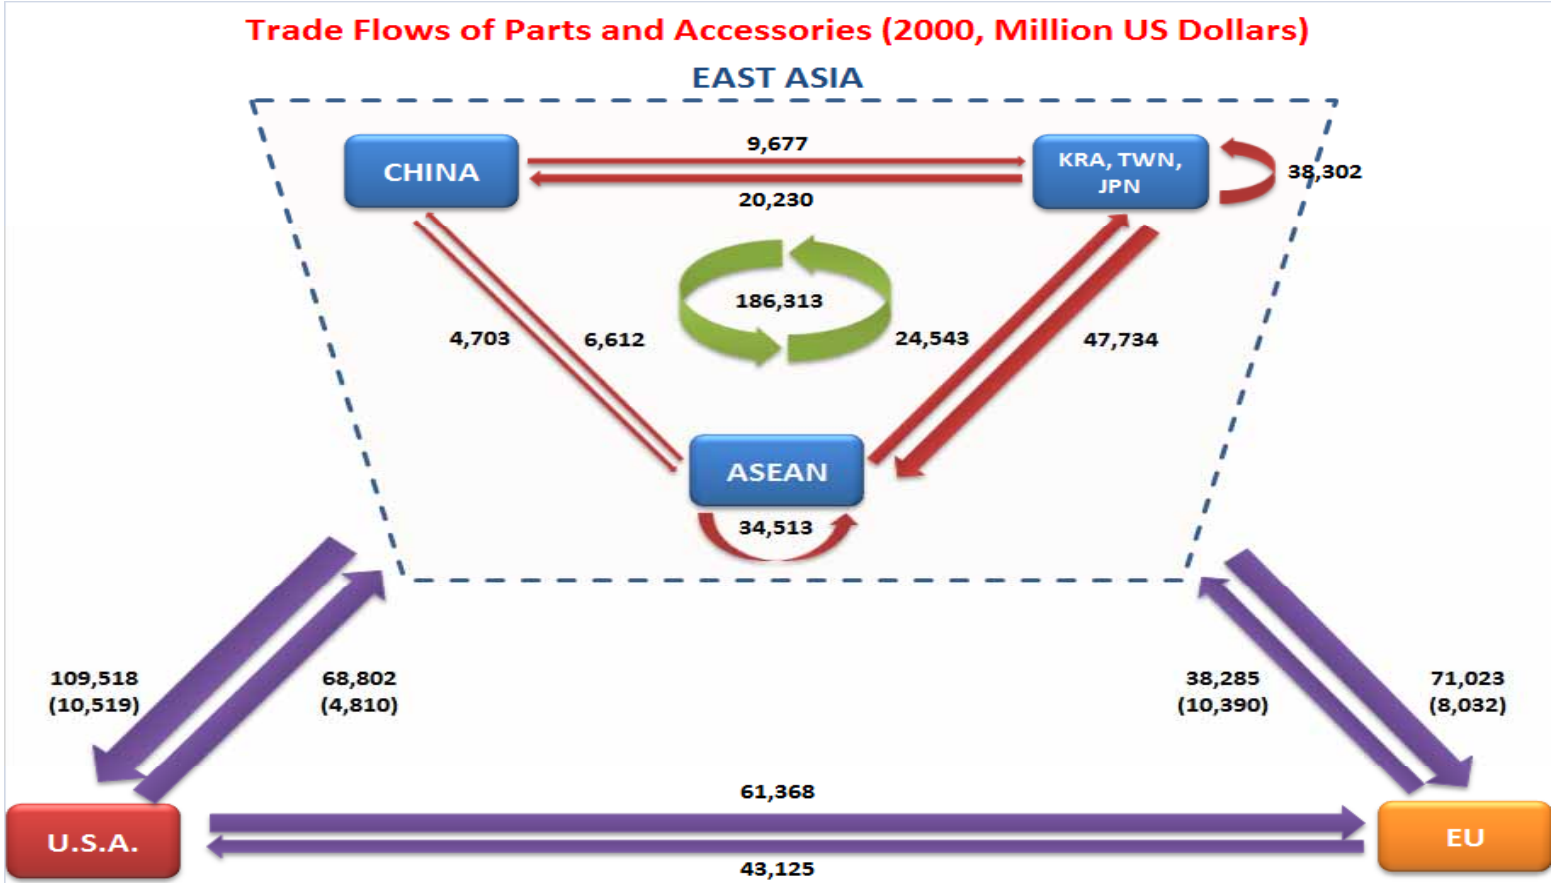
Trade Flows of Parts and Accessories (2000, Million US Dollars)

EAST ASIA

CHINA

9,677

20,230

KRA, TWN, JPN

38,302

186,313

4,703

6,612

24,543

47,734

ASEAN

34,513

109,518
(10,519)

68,802
(4,810)

38,285
(10,390)

71,023
(8,032)

61,368

U.S.A.

EU

43,125